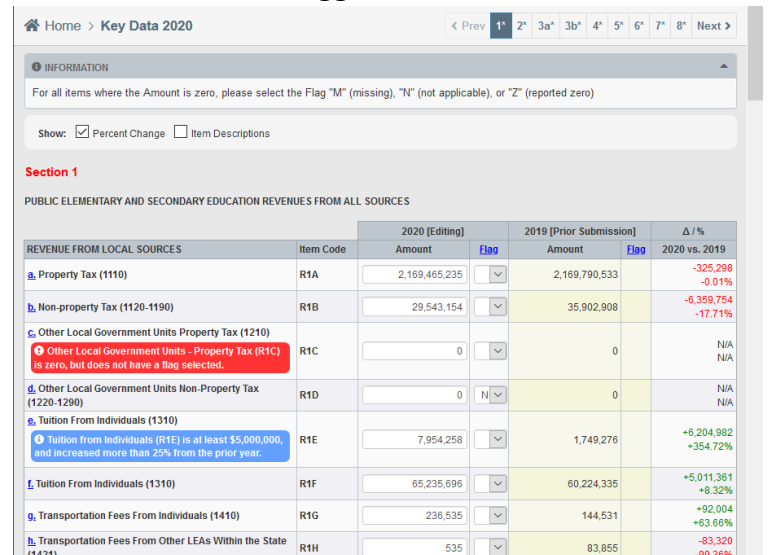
Home > Key Data 2020

‹ Prev 1* 2* 3a* 3b* 4* 5* 6* 7* 8* Next ›

INFORMATION

For all items where the Amount is zero, please select the Flag "M" (missing), "N" (not applicable), or "Z" (reported zero)

Show: Percent Change Item Descriptions

Section 1

PUBLIC ELEMENTARY AND SECONDARY EDUCATION REVENUES FROM ALL SOURCES

| REVENUE FROM LOCAL SOURCES | Item Code | 2020 [Editing] Amount | Flag | 2019 [Prior Submission] Amount | Flag | Δ / % 2020 vs. 2019 |
|---|---|---|---|---|---|---|
| a. Property Tax (1110) | R1A | 2,169,465,235 | | 2,169,790,533 | | -325,298 -0.01% |
| b. Non-property Tax (1120-1190) | R1B | 29,543,154 | | 35,902,908 | | -6,359,754 -17.71% |
| c. Other Local Government Units Property Tax (1210) Other Local Government Units - Property Tax (R1C) is zero, but does not have a flag selected. | R1C | 0 | | 0 | | N/A N/A |
| d. Other Local Government Units Non-Property Tax (1220-1290) | R1D | 0 | N | 0 | | N/A N/A |
| e. Tuition From Individuals (1310) Tuition from Individuals (R1E) is at least $5,000,000, and increased more than 25% from the prior year. | R1E | 7,954,258 | | 1,749,276 | | +6,204,982 +354.72% |
| f. Tuition From Individuals (1310) | R1F | 65,235,696 | | 60,224,335 | | +5,011,361 +8.32% |
| g. Transportation Fees From Individuals (1410) | R1G | 236,535 | | 144,531 | | +92,004 +63.66% |
| h. Transportation Fees From Other LEAs Within the State (1421) | R1H | 535 | | 83,855 | | -83,320 -99.36% |